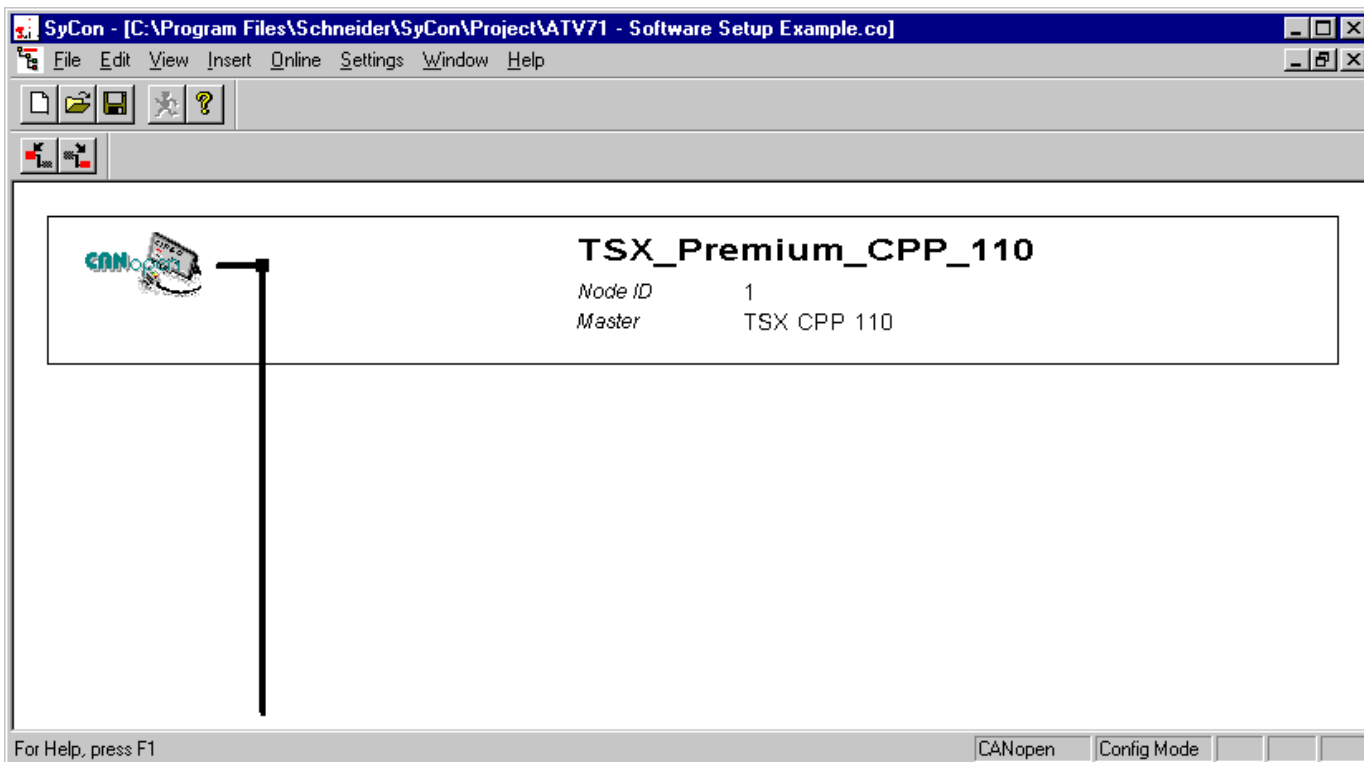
SyCon - [C:\Program Files\Schneider\SyCon\Project\ATV71 - Software Setup Example.co]

File Edit View Insert Online Settings Window Help

CANopen

TSX_Premium_CPP_110

| Node ID | 1 |
|---|---|
| Master | TSX CPP 110 |

For Help, press F1

CANopen

Config Mode